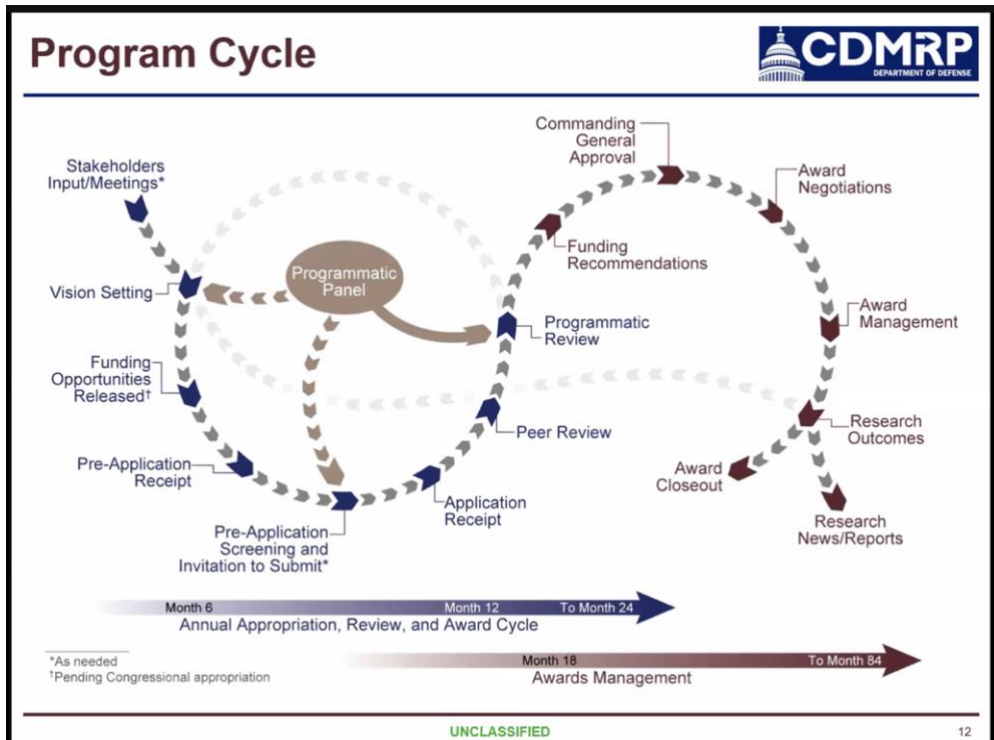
Program Cycle

CDMRP
DEPARTMENT OF DEFENSE

Stakeholders Input/Meetings*

Vision Setting

Funding Opportunities Released†

Pre-Application Receipt

Pre-Application Screening and Invitation to Submit*

Programmatic Panel

Application Receipt

Peer Review

Programmatic Review

Funding Recommendations

Commanding General Approval

Award Negotiations

Award Management

Research Outcomes

Award Closeout

Research News/Reports

Month 6 Month 12 To Month 24
Annual Appropriation, Review, and Award Cycle

*As needed
†Pending Congressional appropriation

Month 18 To Month 84
Awards Management

UNCLASSIFIED

12